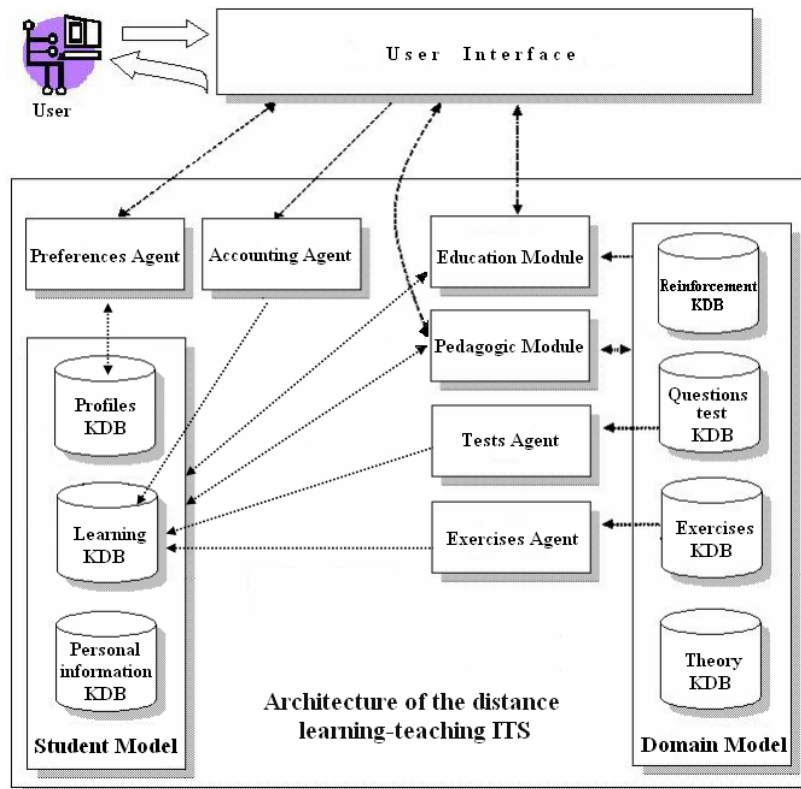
User

User Interface

Preferences Agent

Accounting Agent

Education Module

Reinforcement KDB

Pedagogic Module

Profiles KDB

Questions test KDB

Tests Agent

Learning KDB

Exercises Agent

Exercises KDB

Personal information KDB

Theory KDB

Architecture of the distance learning-teaching ITS

Student Model

Domain Model